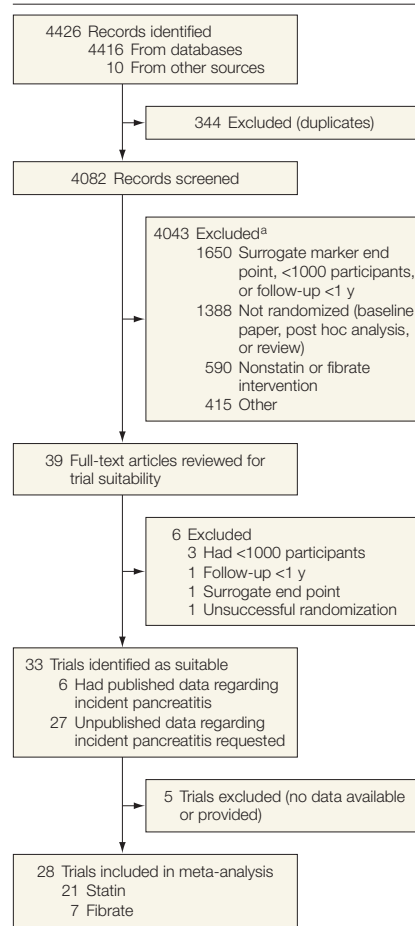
4426 Records identified
4416 From databases
10 From other sources

344 Excluded (duplicates)

4082 Records screened

4043 Excluded$^a$
1650 Surrogate marker end point, <1000 participants, or follow-up <1 y
1388 Not randomized (baseline paper, post hoc analysis, or review)
590 Nonstatin or fibrate intervention
415 Other

39 Full-text articles reviewed for trial suitability

6 Excluded
3 Had <1000 participants
1 Follow-up <1 y
1 Surrogate end point
1 Unsuccessful randomization

33 Trials identified as suitable
6 Had published data regarding incident pancreatitis
27 Unpublished data regarding incident pancreatitis requested

5 Trials excluded (no data available or provided)

28 Trials included in meta-analysis
21 Statin
7 Fibrate